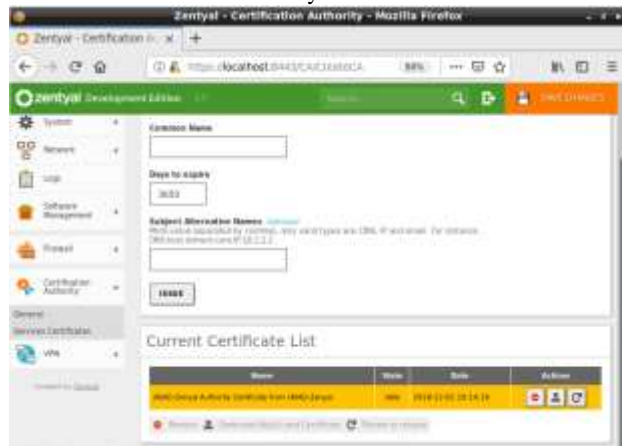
Zentyal - Certification Authority - Mozilla Firefox

Zentyal - Certification A ×

https://localhost:8443/CA/Index/CA 80%

zentyal Development Edition

Search...

SAVE CHANGES

System

Network

Logs

Software Management

Firewall

Certification Authority

General

Services Certificates

VPN

Created by Zentyal

Common Name

Days to expire

3650

Subject Alternative Names Optional
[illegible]

ISSUE

Current Certificate List

| Name | State | Date | Actions |
|---|---|---|---|
| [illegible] | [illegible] | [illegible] | |

Revoke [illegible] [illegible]